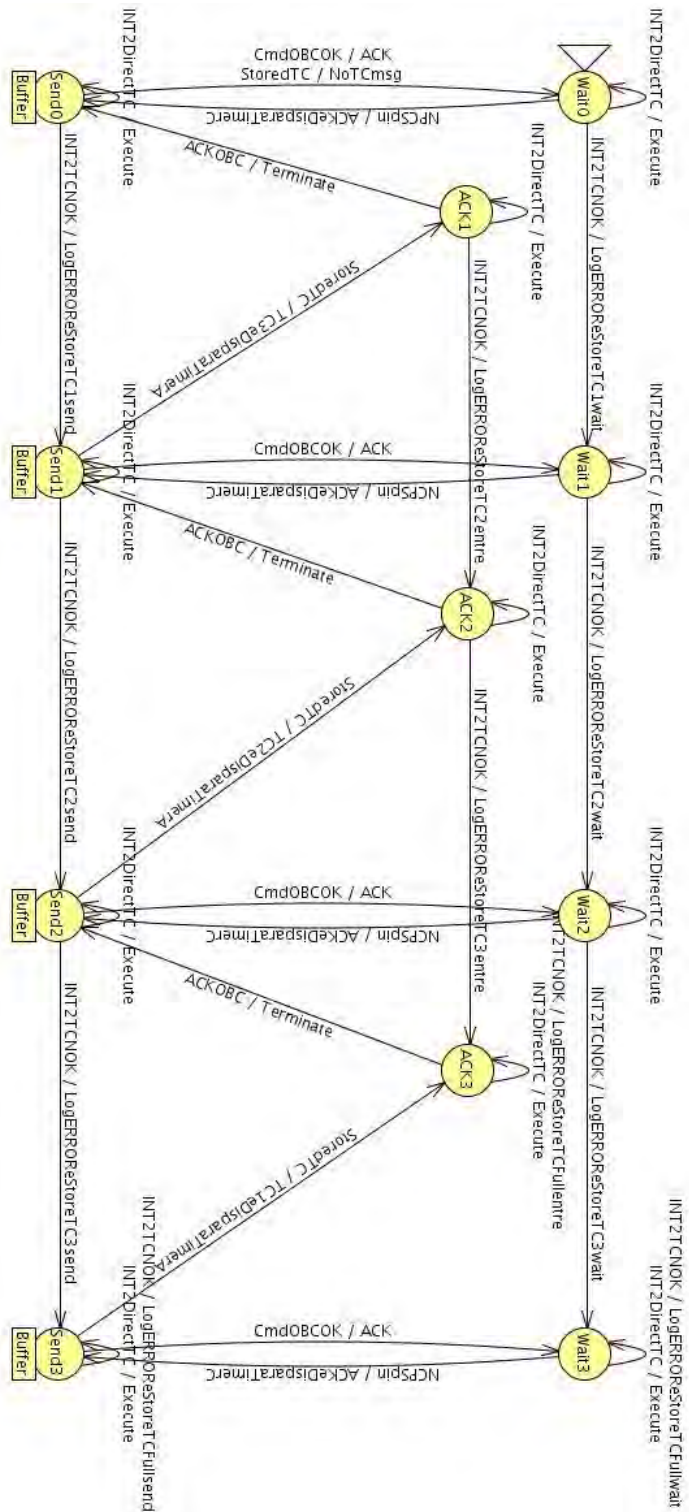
Wait0
INT2DirectTC / Execute
CmdOBCOK / ACK
StoredTC / NoTCmsg
NCPSpin / ACKeDisparaTimerC
Send0
Buffer
INT2DirectTC / Execute
ACKOBC / Terminate
ACK1
INT2DirectTC / Execute
INT2TCNOK / LogERROReStoreTC1wait
INT2TCNOK / LogERROReStoreTC1send
StoredTC / TC3eDisparaTimerA
INT2TCNOK / LogERROReStoreTC2entre
Wait1
INT2DirectTC / Execute
CmdOBCOK / ACK
NCPSpin / ACKeDisparaTimerC
Send1
Buffer
INT2DirectTC / Execute
ACKOBC / Terminate
ACK2
INT2DirectTC / Execute
INT2TCNOK / LogERROReStoreTC2wait
INT2TCNOK / LogERROReStoreTC2send
StoredTC / TC2eDisparaTimerA
INT2TCNOK / LogERROReStoreTC3entre
Wait2
INT2DirectTC / Execute
CmdOBCOK / ACK
NCPSpin / ACKeDisparaTimerC
INT2TCNOK / LogERROReStoreTC3wait
Send2
Buffer
INT2DirectTC / Execute
ACKOBC / Terminate
ACK3
INT2TCNOK / LogERROReStoreTCFullentre
INT2DirectTC / Execute
INT2TCNOK / LogERROReStoreTC3send
StoredTC / TC1eDisparaTimerA
Wait3
INT2TCNOK / LogERROReStoreTCFullwait
INT2DirectTC / Execute
CmdOBCOK / ACK
NCPSpin / ACKeDisparaTimerC
Send3
Buffer
INT2TCNOK / LogERROReStoreTCFullsend
INT2DirectTC / Execute